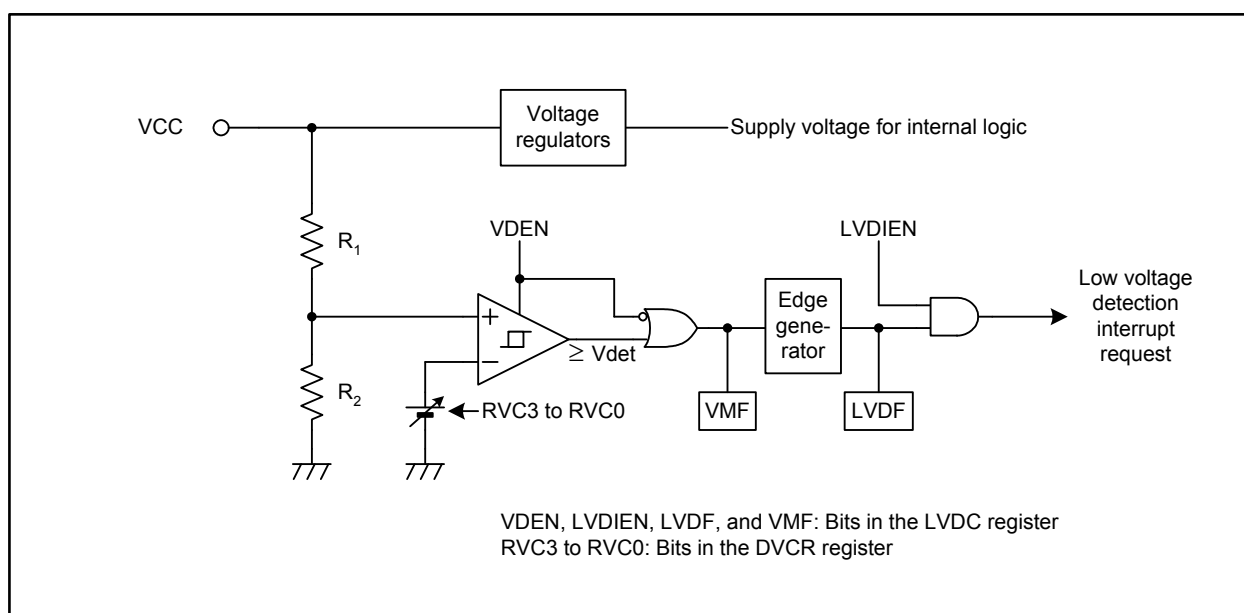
VCC

Voltage regulators

Supply voltage for internal logic

$R_1$

VDEN

LVDIEN

Low voltage detection interrupt request

+

−

$\geq$ Vdet

Edge generator

$R_2$

RVC3 to RVC0

VMF

LVDF

VDEN, LVDIEN, LVDF, and VMF: Bits in the LVDC register
RVC3 to RVC0: Bits in the DVCR register